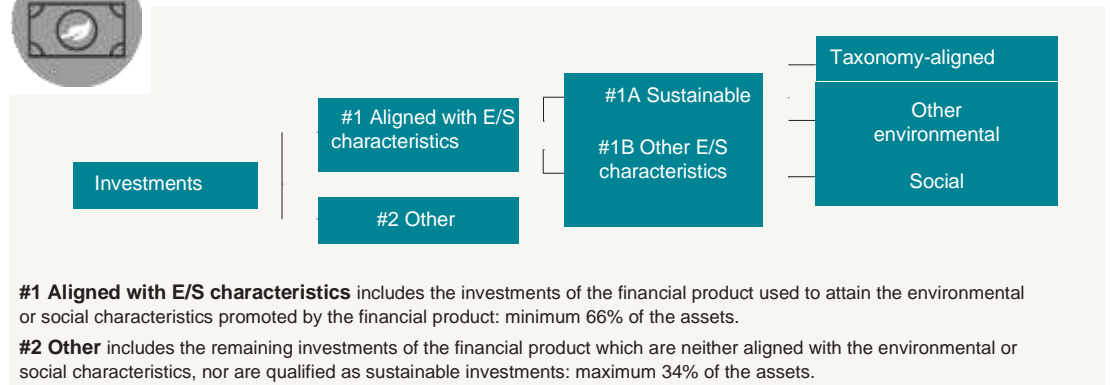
Investments

#1 Aligned with E/S characteristics

#2 Other

#1A Sustainable

#1B Other E/S characteristics

Taxonomy-aligned

Other environmental

Social

**#1 Aligned with E/S characteristics** includes the investments of the financial product used to attain the environmental or social characteristics promoted by the financial product: minimum 66% of the assets.

**#2 Other** includes the remaining investments of the financial product which are neither aligned with the environmental or social characteristics, nor are qualified as sustainable investments: maximum 34% of the assets.